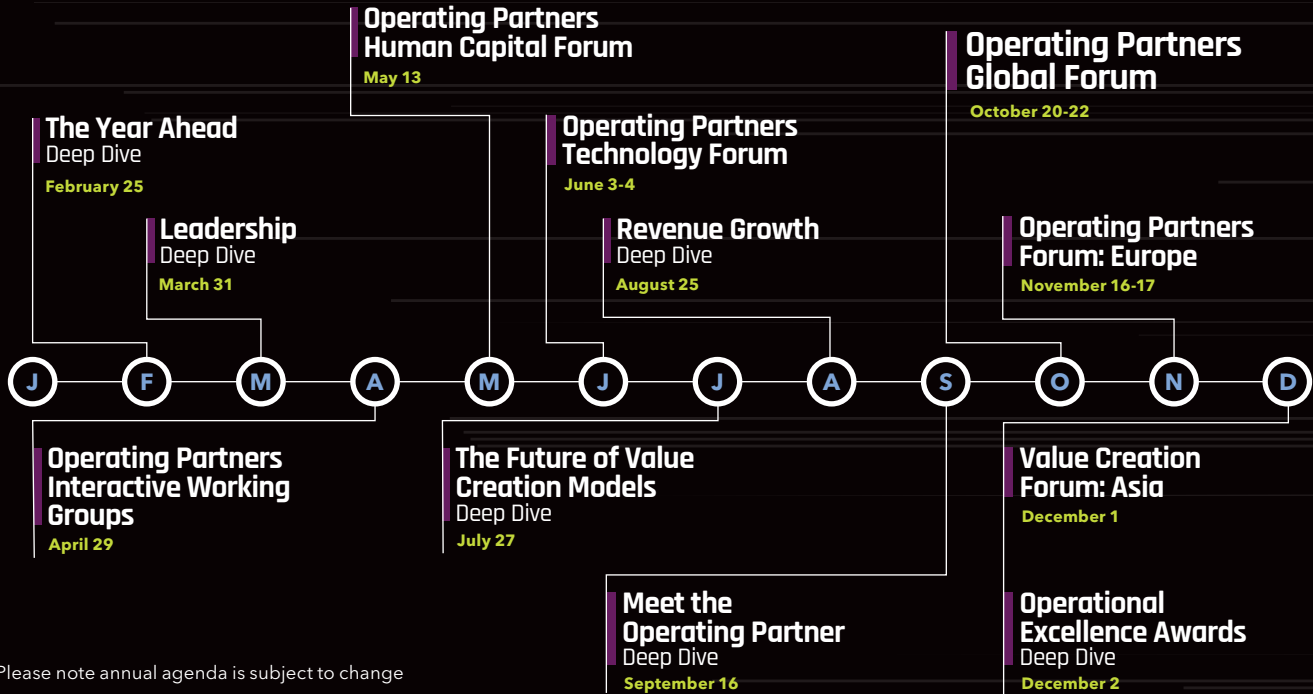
Operating Partners Human Capital Forum
May 13

Operating Partners Global Forum
October 20-22

The Year Ahead
Deep Dive
February 25

Operating Partners Technology Forum
June 3-4

Leadership
Deep Dive
March 31

Revenue Growth
Deep Dive
August 25

Operating Partners Forum: Europe
November 16-17

J F M A M J J A S O N D

Operating Partners Interactive Working Groups
April 29

The Future of Value Creation Models
Deep Dive
July 27

Value Creation Forum: Asia
December 1

Meet the Operating Partner
Deep Dive
September 16

Operational Excellence Awards
Deep Dive
December 2

Please note annual agenda is subject to change